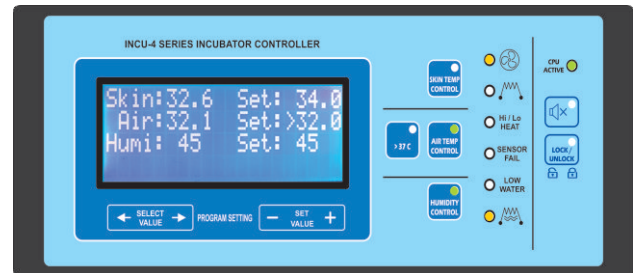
INCU-4 SERIES INCUBATOR CONTROLLER

Skin:32.6 Set: 34.0
Air:32.1 Set:>32.0
Humi: 45 Set: 45

SELECT VALUE
PROGRAM SETTING
SET VALUE

SKIN TEMP CONTROL
>37 C
AIR TEMP CONTROL
HUMIDITY CONTROL

Hi / Lo HEAT
SENSOR FAIL
LOW WATER

CPU ACTIVE
LOCK/ UNLOCK